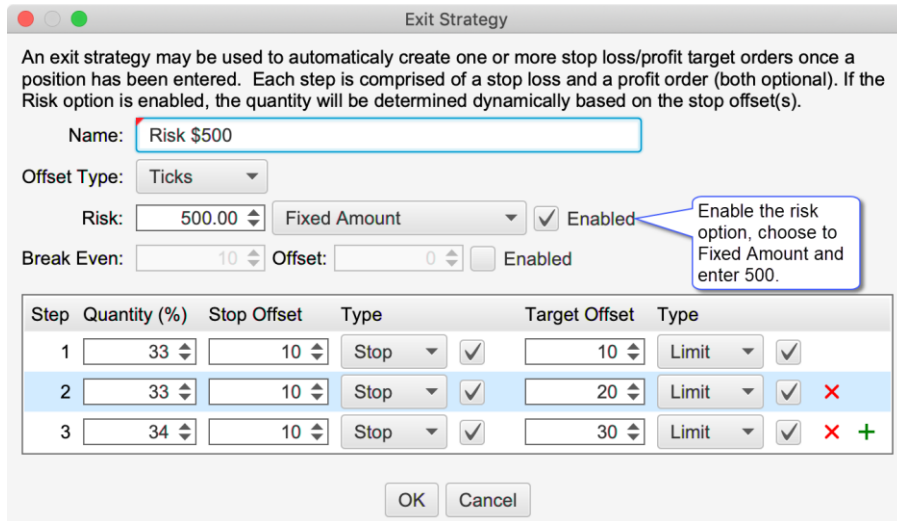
Exit Strategy

An exit strategy may be used to automaticaly create one or more stop loss/profit target orders once a position has been entered. Each step is comprised of a stop loss and a profit order (both optional). If the Risk option is enabled, the quantity will be determined dynamically based on the stop offset(s).

Name: Risk $500

Offset Type: Ticks

Risk: 500.00 Fixed Amount Enabled

Enable the risk option, choose to Fixed Amount and enter 500.

Break Even: 10 Offset: 0 Enabled

| Step | Quantity (%) | Stop Offset | Type | | Target Offset | Type | | |
|---|---|---|---|---|---|---|---|---|
| 1 | 33 | 10 | Stop | ✓ | 10 | Limit | ✓ | |
| 2 | 33 | 10 | Stop | ✓ | 20 | Limit | ✓ | × |
| 3 | 34 | 10 | Stop | ✓ | 30 | Limit | ✓ | × + |

OK Cancel